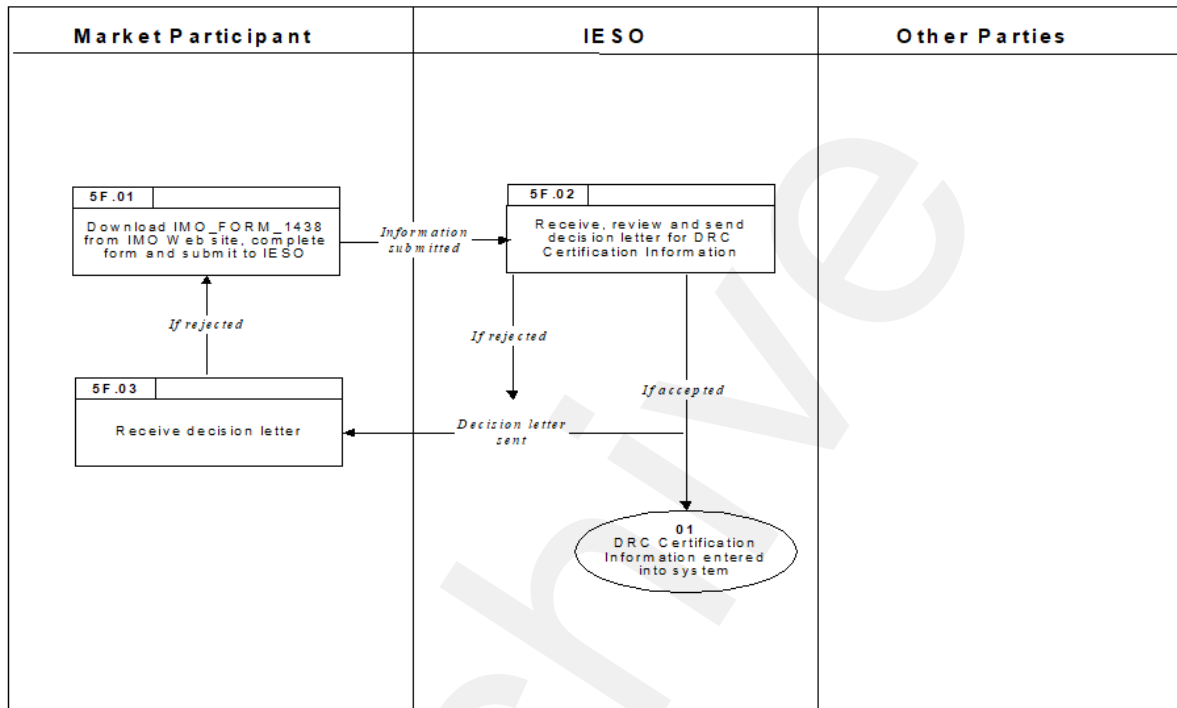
| Market Participant | IESO | Other Parties |
|---|---|---|

5F.01

Download IMO_FORM_1438 from IMO Web site, complete form and submit to IESO

Information submitted

5F.02

Receive, review and send decision letter for DRC Certification Information

If rejected

If rejected

If accepted

5F.03

Receive decision letter

Decision letter sent

01
DRC Certification Information entered into system

chive